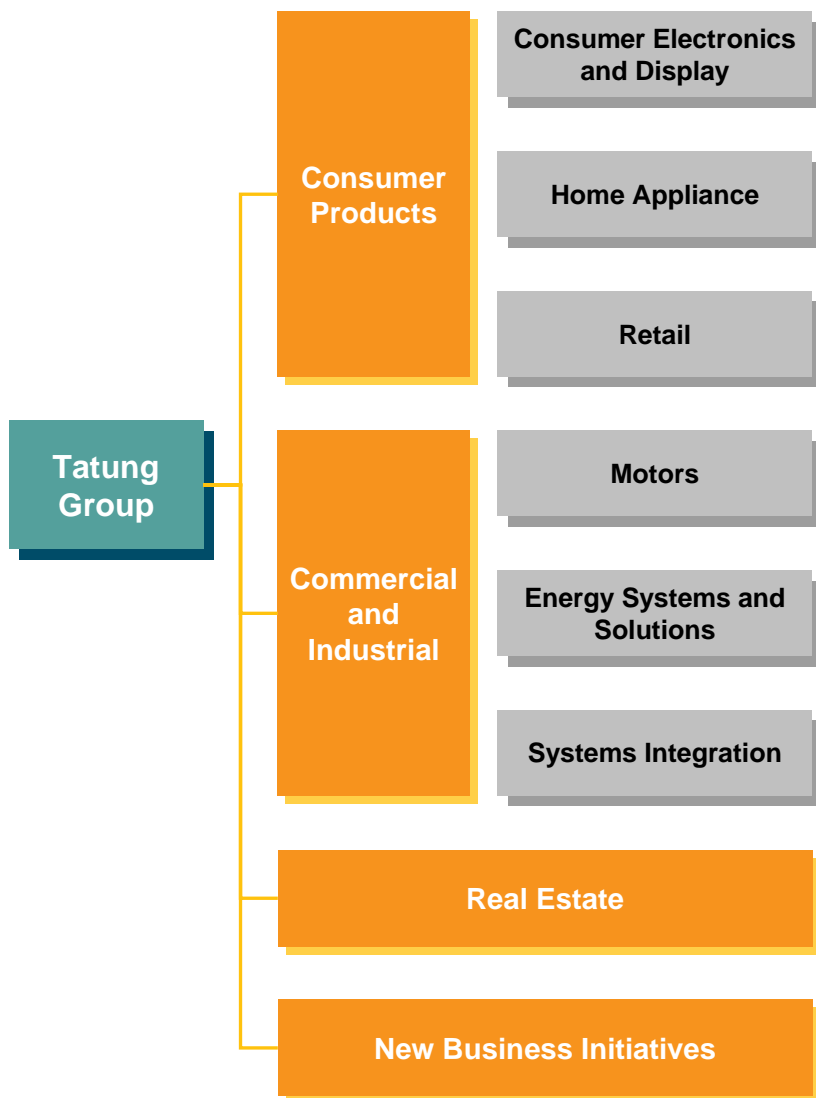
Tatung Group

Consumer Products

Consumer Electronics and Display

Home Appliance

Retail

Commercial and Industrial

Motors

Energy Systems and Solutions

Systems Integration

Real Estate

New Business Initiatives